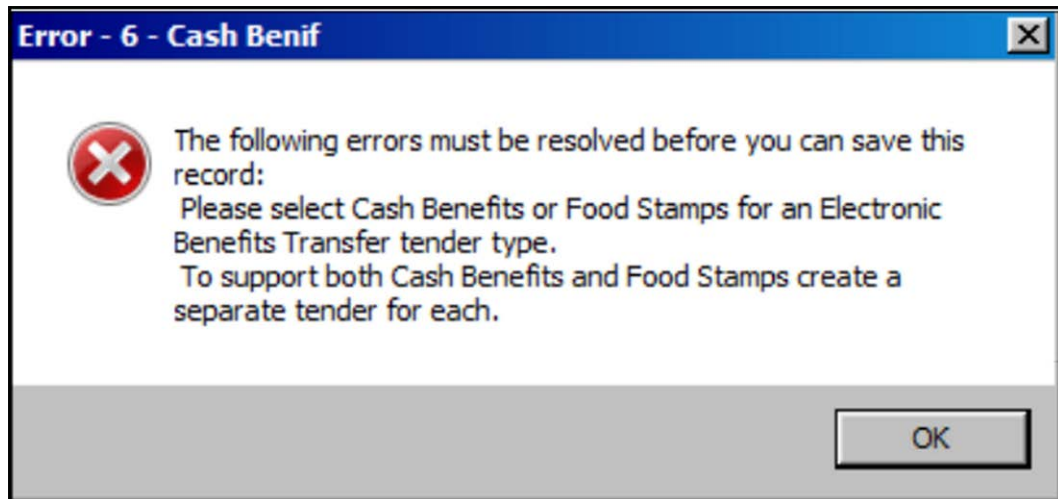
Error - 6 - Cash Benif

The following errors must be resolved before you can save this record:
Please select Cash Benefits or Food Stamps for an Electronic Benefits Transfer tender type.
To support both Cash Benefits and Food Stamps create a separate tender for each.

OK